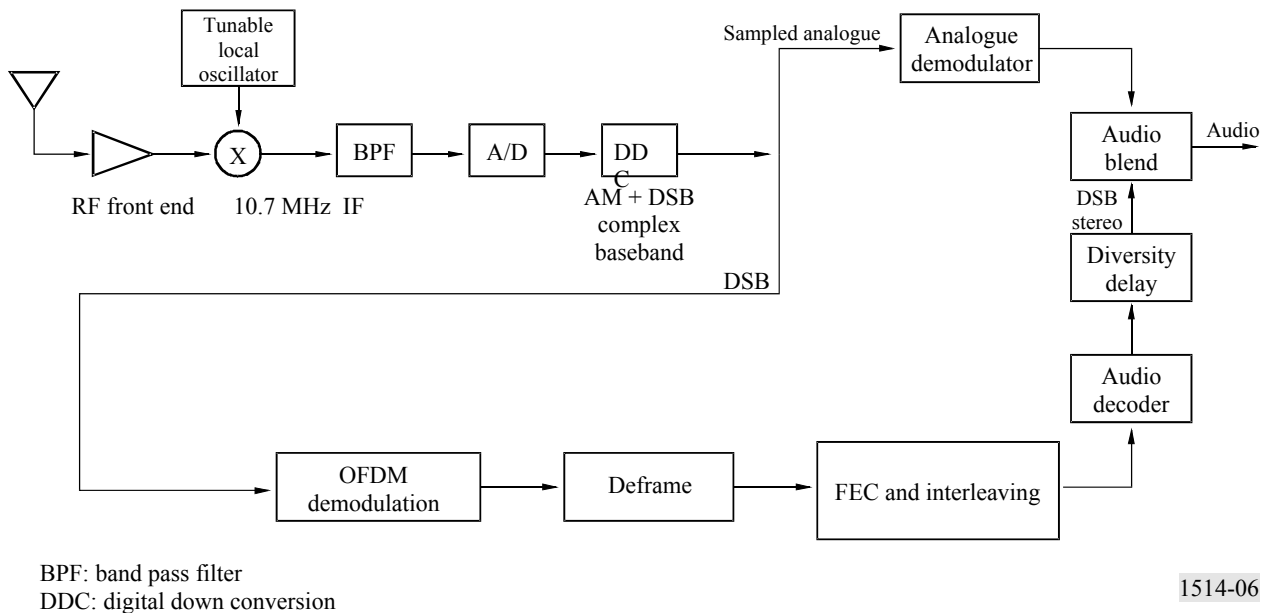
Tunable local oscillator

X

BPF

A/D

DD C

RF front end

10.7 MHz IF

AM + DSB complex baseband

Sampled analogue

Analogue demodulator

Audio blend

Audio

DSB stereo

Diversity delay

Audio decoder

DSB

OFDM demodulation

Deframe

FEC and interleaving

BPF: band pass filter
DDC: digital down conversion

1514-06